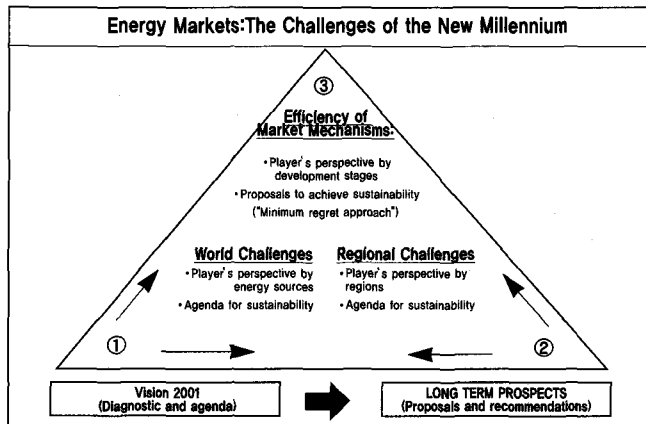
Energy Markets:The Challenges of the New Millennium

③

Efficiency of Market Mechanisms:

• Player's perspective by development stages

• Proposals to achieve sustainability ("Minimum regret approach")

World Challenges

• Player's perspective by energy sources

• Agenda for sustainability

Regional Challenges

• Player's perspective by regions

• Agenda for sustainability

①

②

Vision 2001 (Diagnostic and agenda)

LONG TERM PROSPECTS (Proposals and recommendations)